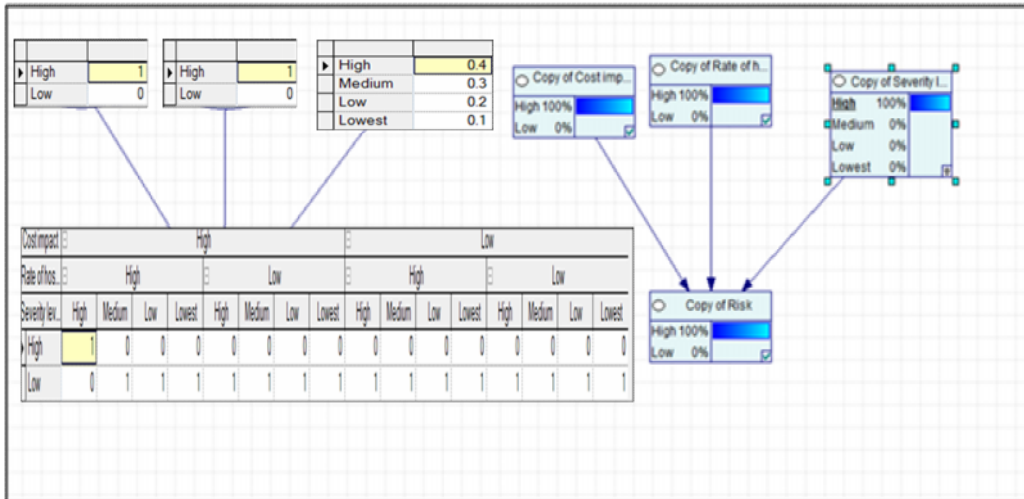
| | |
|---|---|
| High | 1 |
| Low | 0 |

| | |
|---|---|
| High | 1 |
| Low | 0 |

| | |
|---|---|
| High | 0.4 |
| Medium | 0.3 |
| Low | 0.2 |
| Lowest | 0.1 |

Copy of Cost imp...
High 100%
Low 0%

Copy of Rate of h...
High 100%
Low 0%

Copy of Severity l...
High 100%
Medium 0%
Low 0%
Lowest 0%

Copy of Risk
High 100%
Low 0%

| Cost impact | High | | | | | | | | Low | | | | | | | |
|---|---|---|---|---|---|---|---|---|---|---|---|---|---|---|---|---|
| Rate of hos... | High | | | | Low | | | | High | | | | Low | | | |
| Severity lev... | High | Medium | Low | Lowest | High | Medium | Low | Lowest | High | Medium | Low | Lowest | High | Medium | Low | Lowest |
| High | 1 | 0 | 0 | 0 | 0 | 0 | 0 | 0 | 0 | 0 | 0 | 0 | 0 | 0 | 0 | 0 |
| Low | 0 | 1 | 1 | 1 | 1 | 1 | 1 | 1 | 1 | 1 | 1 | 1 | 1 | 1 | 1 | 1 |